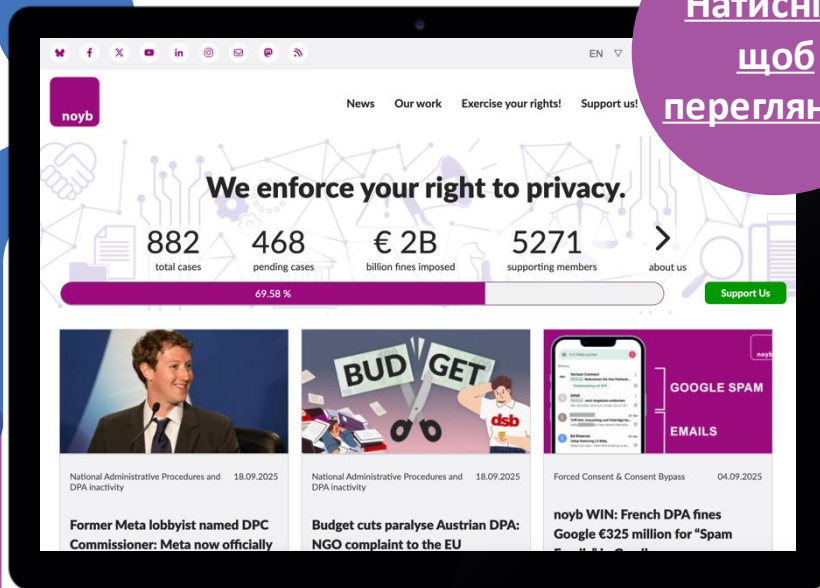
Натисні щоб переглян

EN

noyb

News Our work Exercise your rights! Support us!

We enforce your right to privacy.

882 total cases
468 pending cases
€ 2B billion fines imposed
5271 supporting members
about us

69.58 %

Support Us

BUD GET
dsb

GOOGLE SPAM
EMAILS
noyb

National Administrative Procedures and DPA inactivity 18.09.2025

Former Meta lobbyist named DPC Commissioner: Meta now officially

National Administrative Procedures and DPA inactivity 18.09.2025

Budget cuts paralyse Austrian DPA: NGO complaint to the EU

Forced Consent & Consent Bypass 04.09.2025

noyb WIN: French DPA fines Google €325 million for "Spam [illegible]